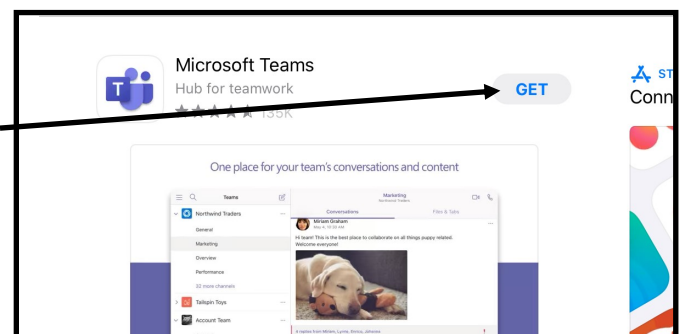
Microsoft Teams
Hub for teamwork
135K

GET

ST
Conn

One place for your team's conversations and content

Teams
Northwind Traders
General
Marketing
Overview
Performance
22 more channels
Tailspin Toys
Account Team

Marketing
Northwind Traders
Conversations
Files & Tabs
Miriam Graham
May 4, 10:30 AM
Hi team! This is the best place to collaborate on all things puppy related. Welcome everyone!
4 replies from Miriam, Lynne, Enrico, Johanna